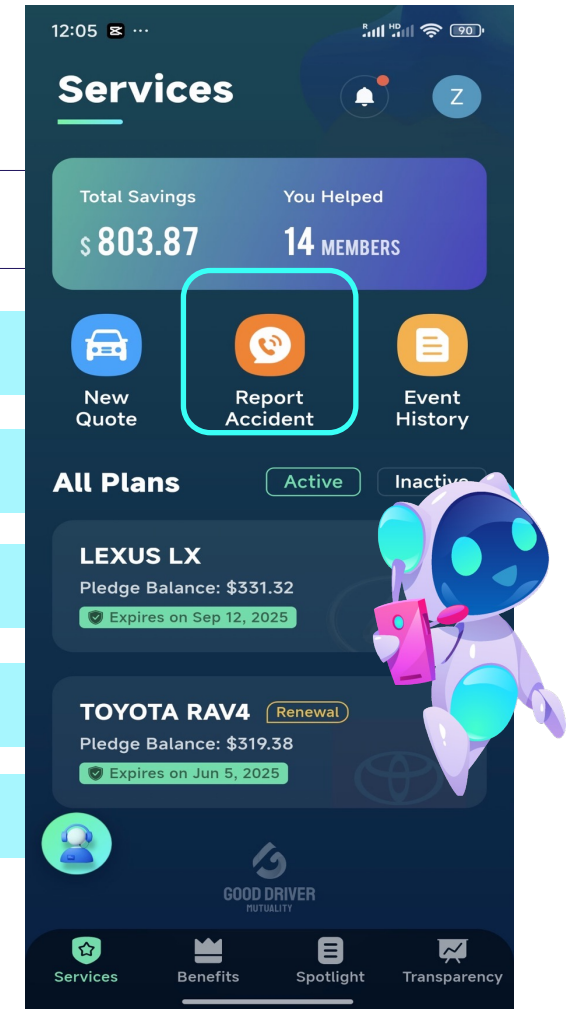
12:05 ⋯ 90

Services

Z

Total Savings
$ 803.87

You Helped
14 MEMBERS

New Quote

Report Accident

Event History

All Plans

Active

Inactive

LEXUS LX
Pledge Balance: $331.32
Expires on Sep 12, 2025

TOYOTA RAV4
Renewal
Pledge Balance: $319.38
Expires on Jun 5, 2025

GOOD DRIVER
MUTUALITY

Services

Benefits

Spotlight

Transparency